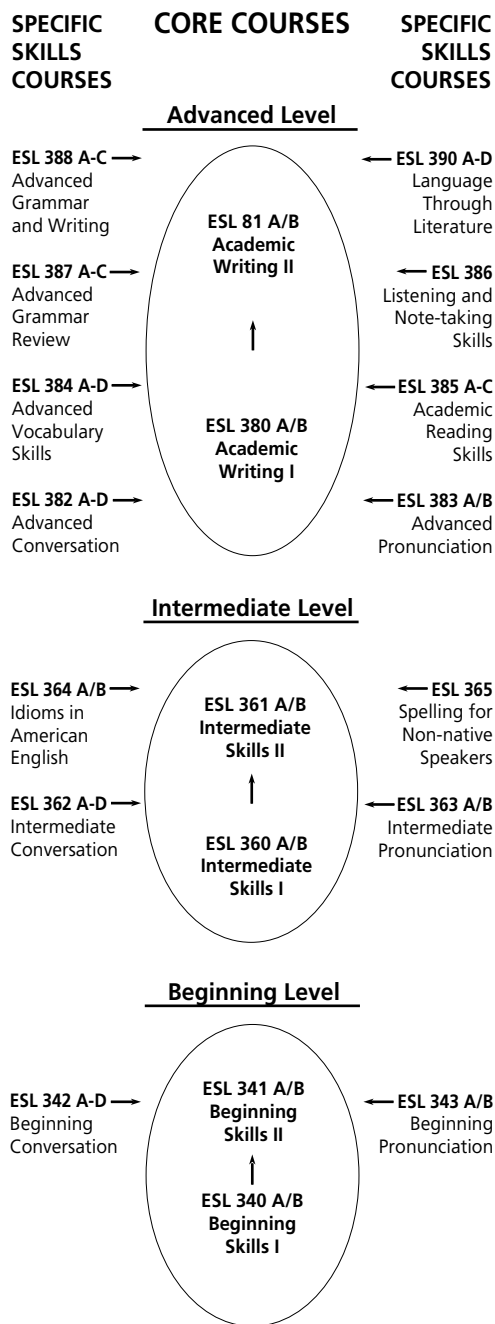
SPECIFIC SKILLS COURSES

CORE COURSES

SPECIFIC SKILLS COURSES

Advanced Level

ESL 388 A-C
Advanced Grammar and Writing

ESL 387 A-C
Advanced Grammar Review

ESL 384 A-D
Advanced Vocabulary Skills

ESL 382 A-D
Advanced Conversation

ESL 81 A/B
Academic Writing II

ESL 380 A/B
Academic Writing I

ESL 390 A-D
Language Through Literature

ESL 386
Listening and Note-taking Skills

ESL 385 A-C
Academic Reading Skills

ESL 383 A/B
Advanced Pronunciation

Intermediate Level

ESL 364 A/B
Idioms in American English

ESL 362 A-D
Intermediate Conversation

ESL 361 A/B
Intermediate Skills II

ESL 360 A/B
Intermediate Skills I

ESL 365
Spelling for Non-native Speakers

ESL 363 A/B
Intermediate Pronunciation

Beginning Level

ESL 342 A-D
Beginning Conversation

ESL 341 A/B
Beginning Skills II

ESL 340 A/B
Beginning Skills I

ESL 343 A/B
Beginning Pronunciation